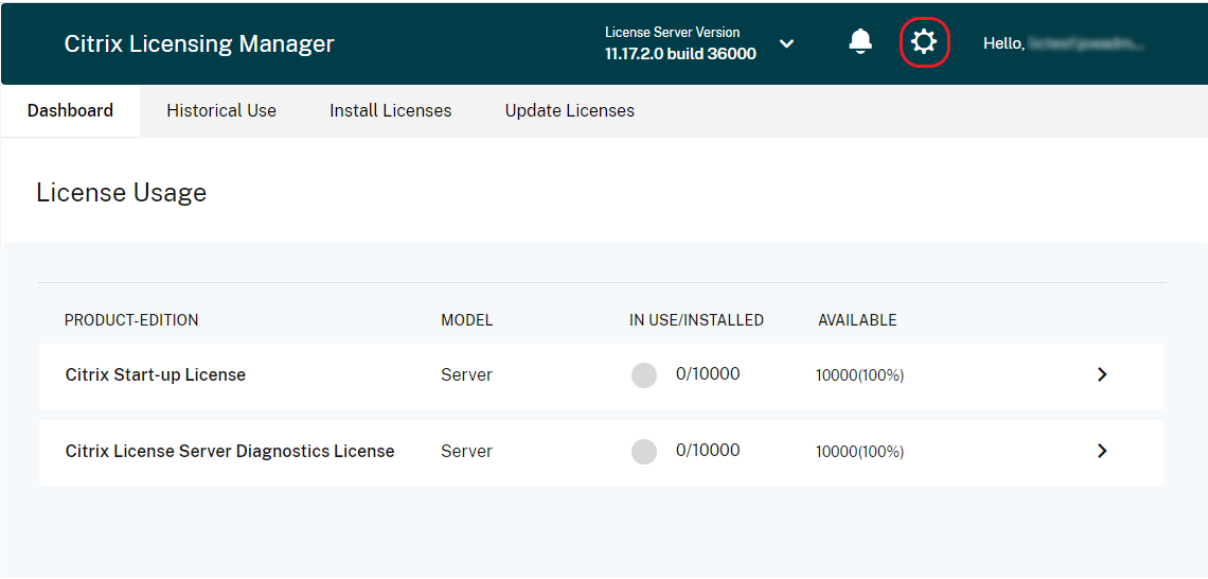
Citrix Licensing Manager

License Server Version
11.17.2.0 build 36000

Hello, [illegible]

Dashboard Historical Use Install Licenses Update Licenses

License Usage

| PRODUCT-EDITION | MODEL | IN USE/INSTALLED | AVAILABLE |
|---|---|---|---|
| Citrix Start-up License | Server | 0/10000 | 10000(100%) |
| Citrix License Server Diagnostics License | Server | 0/10000 | 10000(100%) |